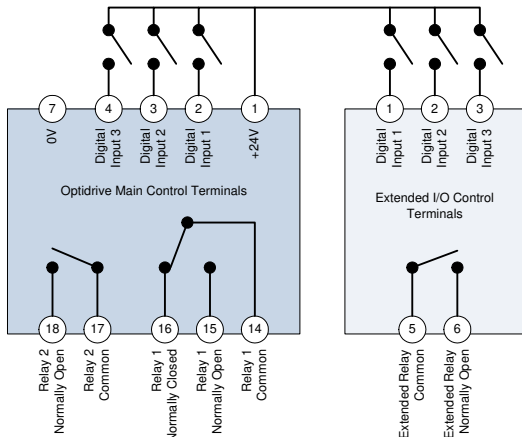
7
4
3
2
1
0V
Digital Input 3
Digital Input 2
Digital Input 1
+24V
Optidrive Main Control Terminals
18
17
16
15
14
Relay 2 Normally Open
Relay 2 Common
Relay 1 Normally Closed
Relay 1 Normally Open
Relay 1 Common

1
2
3
Digital Input 1
Digital Input 2
Digital Input 3
Extended I/O Control Terminals
5
6
Extended Relay Common
Extended Relay Normally Open